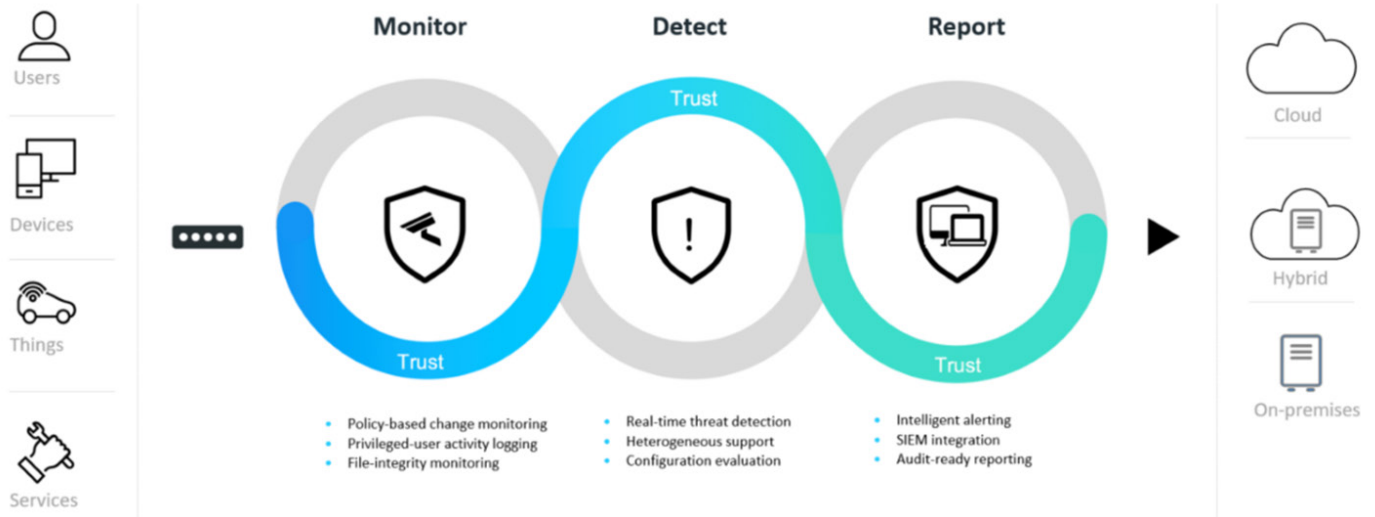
Users

Devices

Things

Services

Monitor

Detect

Report

Trust

Trust

Trust

!

- Policy-based change monitoring
- Privileged-user activity logging
- File-integrity monitoring

- Real-time threat detection
- Heterogeneous support
- Configuration evaluation

- Intelligent alerting
- SIEM integration
- Audit-ready reporting

Cloud

Hybrid

On-premises